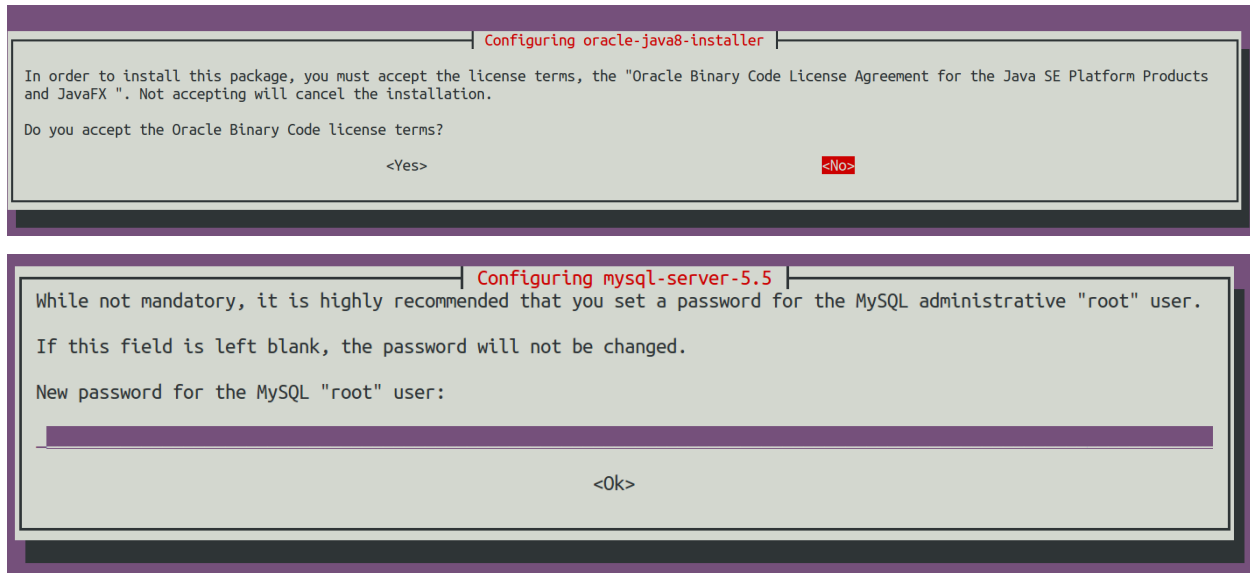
Configuring oracle-java8-installer

In order to install this package, you must accept the license terms, the "Oracle Binary Code License Agreement for the Java SE Platform Products and JavaFX ". Not accepting will cancel the installation.

Do you accept the Oracle Binary Code license terms?

<Yes> <No>

Configuring mysql-server-5.5

While not mandatory, it is highly recommended that you set a password for the MySQL administrative "root" user.

If this field is left blank, the password will not be changed.

New password for the MySQL "root" user:

<Ok>